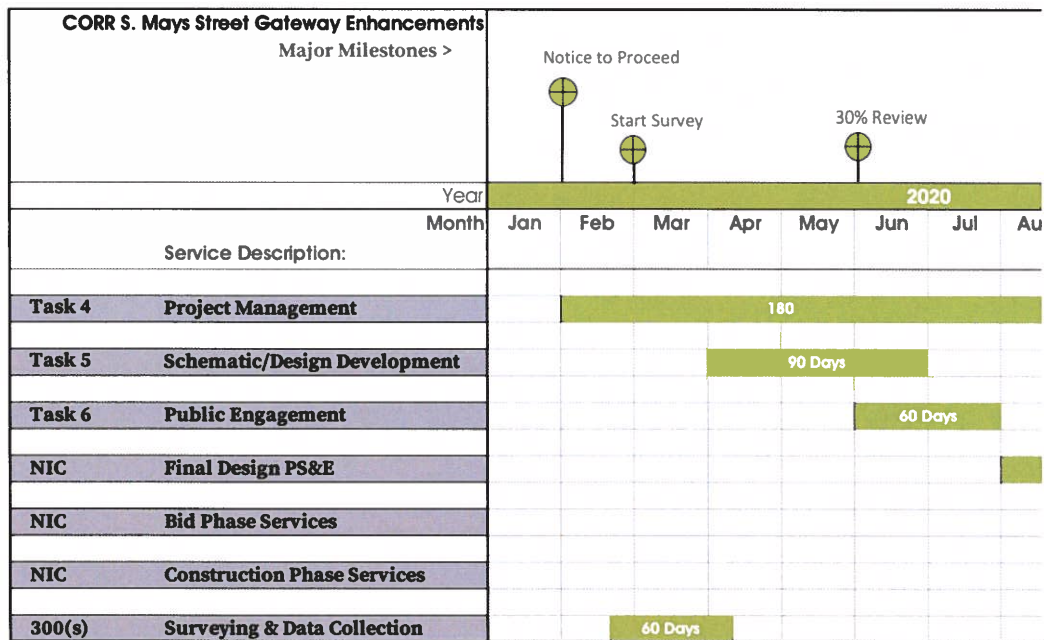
CORR S. Mays Street Gateway Enhancements
Major Milestones >

Notice to Proceed
Start Survey
30% Review

Year 2020

Month Jan Feb Mar Apr May Jun Jul Au

Service Description:

Task 4 Project Management 180
Task 5 Schematic/Design Development 90 Days
Task 6 Public Engagement 60 Days
NIC Final Design PS&E
NIC Bid Phase Services
NIC Construction Phase Services
300(s) Surveying & Data Collection 60 Days